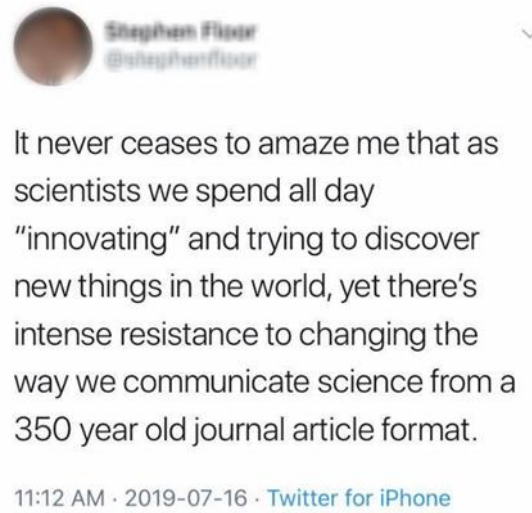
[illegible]
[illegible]

It never ceases to amaze me that as scientists we spend all day "innovating" and trying to discover new things in the world, yet there's intense resistance to changing the way we communicate science from a 350 year old journal article format.

11:12 AM · 2019-07-16 · Twitter for iPhone